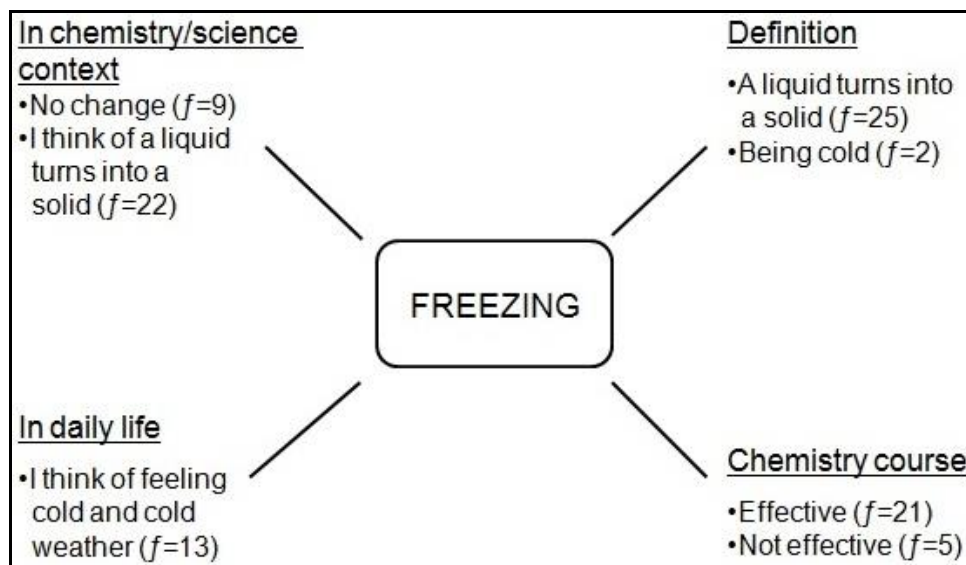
In chemistry/science context
•No change ($f$=9)
•I think of a liquid turns into a solid ($f$=22)

Definition
•A liquid turns into a solid ($f$=25)
•Being cold ($f$=2)

FREEZING

In daily life
•I think of feeling cold and cold weather ($f$=13)

Chemistry course
•Effective ($f$=21)
•Not effective ($f$=5)